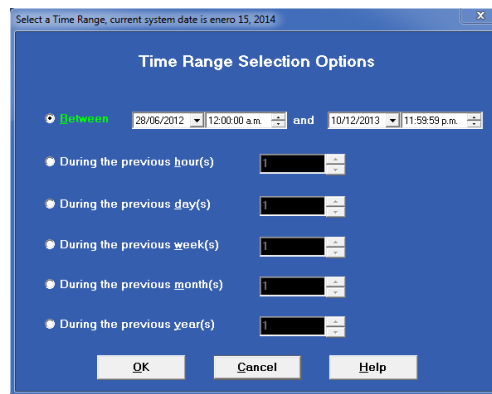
Select a Time Range, current system date is enero 15, 2014

Time Range Selection Options

Between 28/06/2012 12:00:00 a.m. and 10/12/2013 11:59:59 p.m.

During the previous hour(s) 1

During the previous day(s) 1

During the previous week(s) 1

During the previous month(s) 1

During the previous year(s) 1

OK Cancel Help